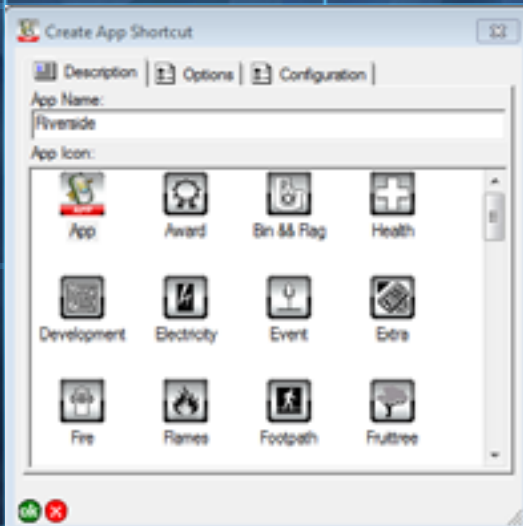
Create App Shortcut

Description | Options | Configuration

App Name:

Riverside

App Icon:

App

Award

Bin && Rag

Health

Development

Electricity

Event

Extra

Fire

Flames

Footpath

Fruittree

ok